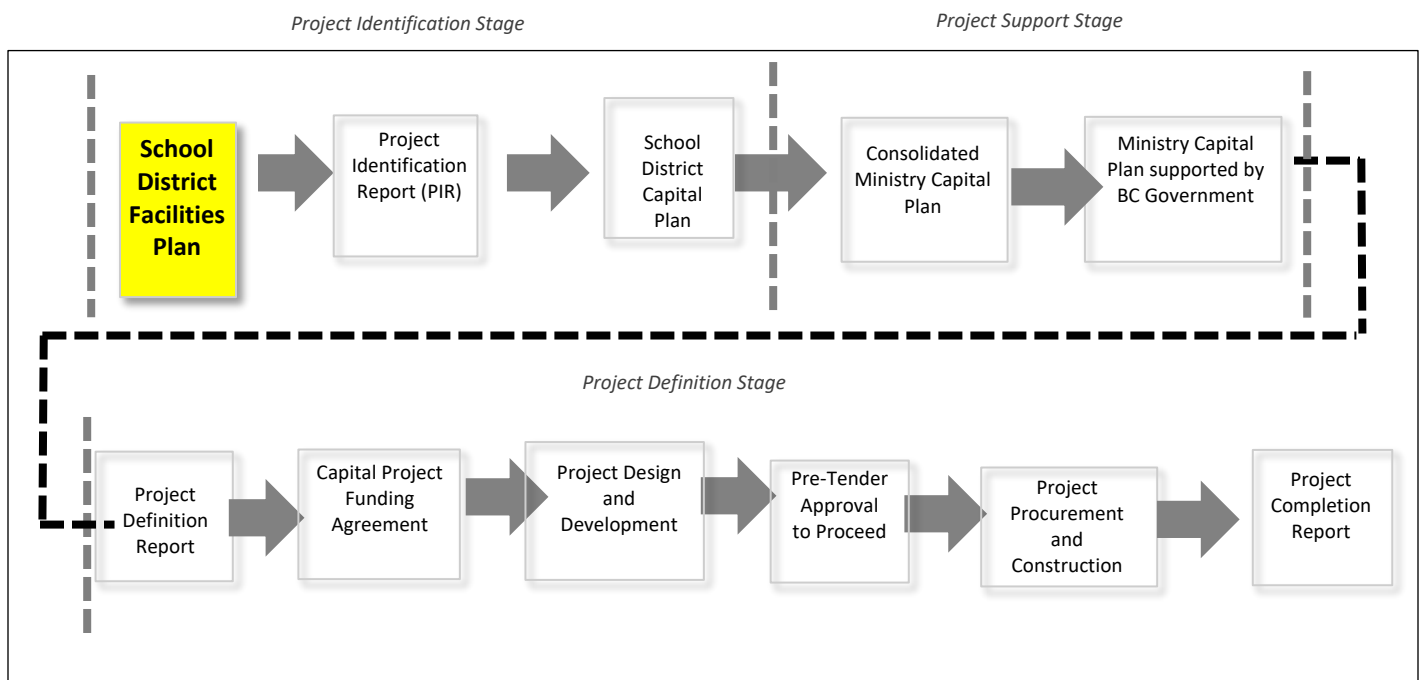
Project Identification Stage

Project Support Stage

School District Facilities Plan

Project Identification Report (PIR)

School District Capital Plan

Consolidated Ministry Capital Plan

Ministry Capital Plan supported by BC Government

Project Definition Stage

Project Definition Report

Capital Project Funding Agreement

Project Design and Development

Pre-Tender Approval to Proceed

Project Procurement and Construction

Project Completion Report